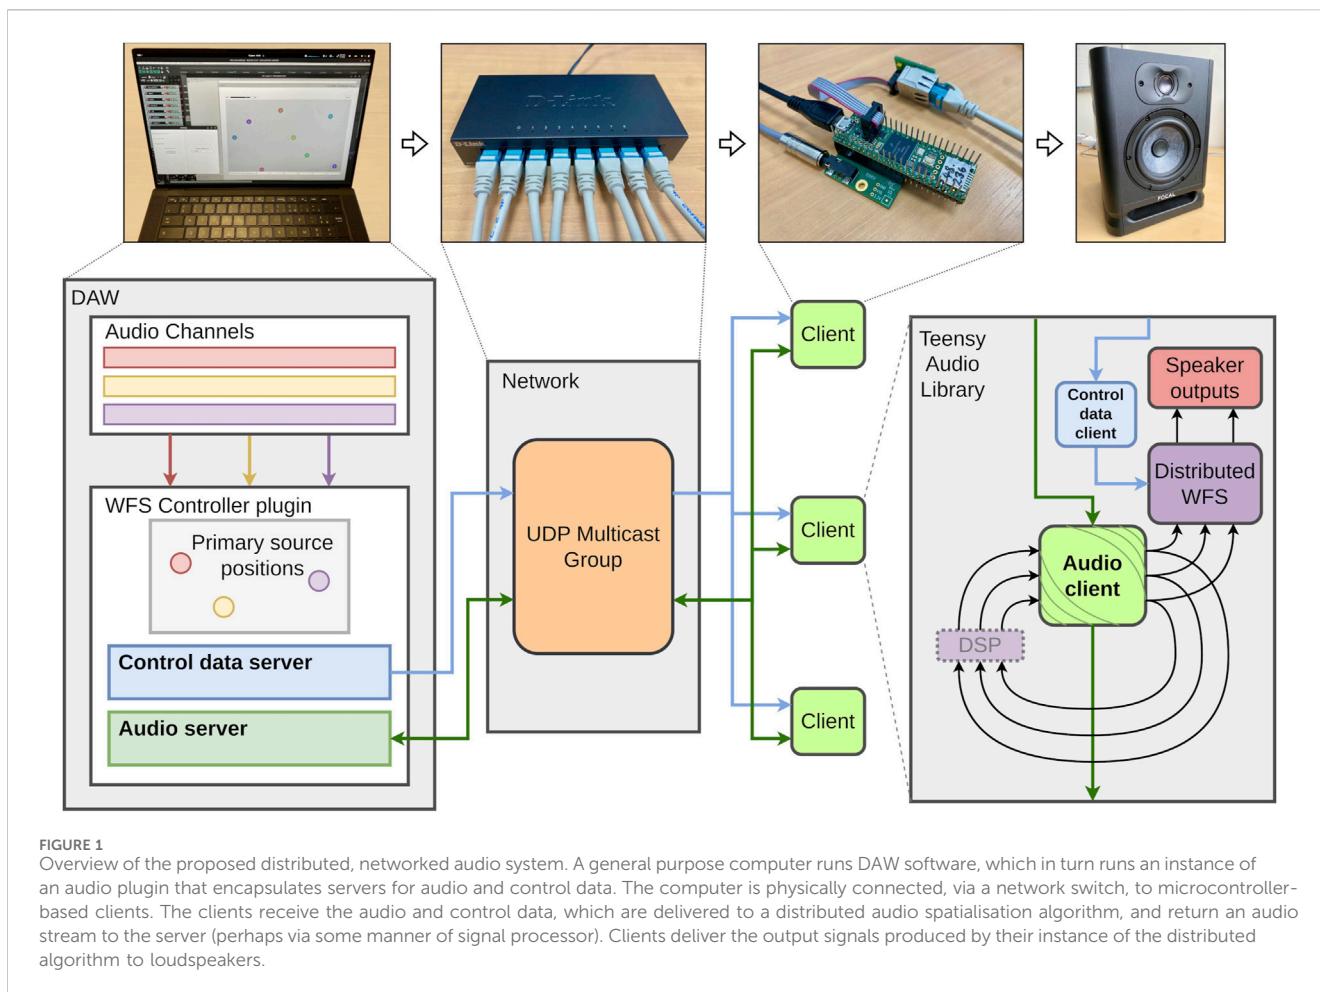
DAW

Audio Channels

WFS Controller plugin

Primary source positions

Control data server

Audio server

Network

UDP Multicast Group

Client

Client

Client

Teensy Audio Library

Control data client

Speaker outputs

Distributed WFS

Audio client

DSP

FIGURE 1
Overview of the proposed distributed, networked audio system. A general purpose computer runs DAW software, which in turn runs an instance of an audio plugin that encapsulates servers for audio and control data. The computer is physically connected, via a network switch, to microcontroller-based clients. The clients receive the audio and control data, which are delivered to a distributed audio spatialisation algorithm, and return an audio stream to the server (perhaps via some manner of signal processor). Clients deliver the output signals produced by their instance of the distributed algorithm to loudspeakers.